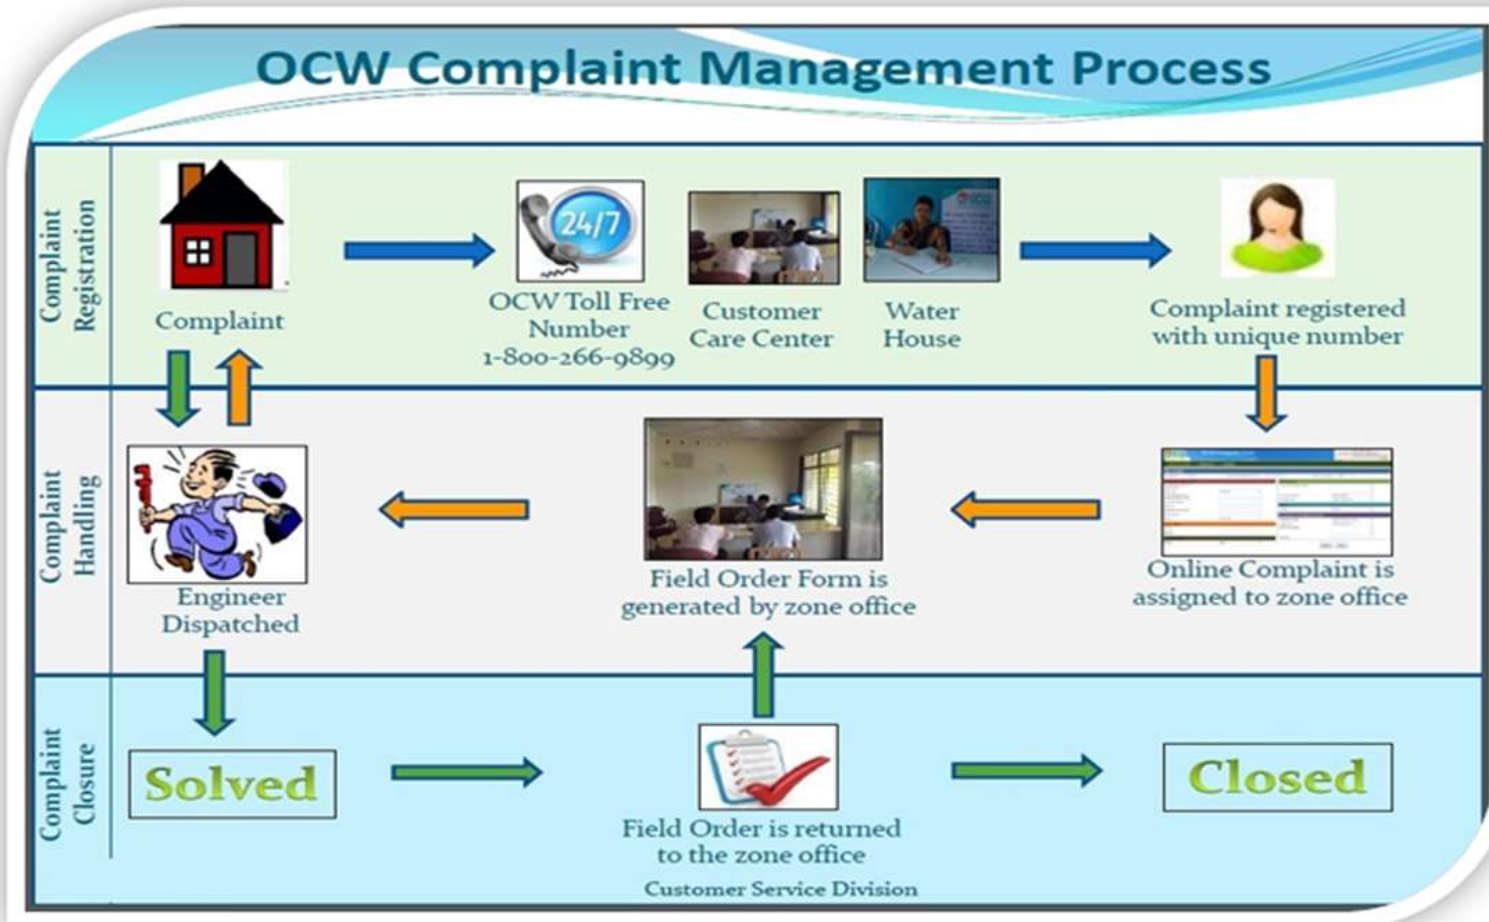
OCW Complaint Management Process

Complaint Registration

Complaint

24/7

OCW Toll Free Number 1-800-266-9899

Customer Care Center

Water House

Complaint registered with unique number

Complaint Handling

Engineer Dispatched

Field Order Form is generated by zone office

Online Complaint is assigned to zone office

Complaint Closure

Solved

Field Order is returned to the zone office

Closed

Customer Service Division